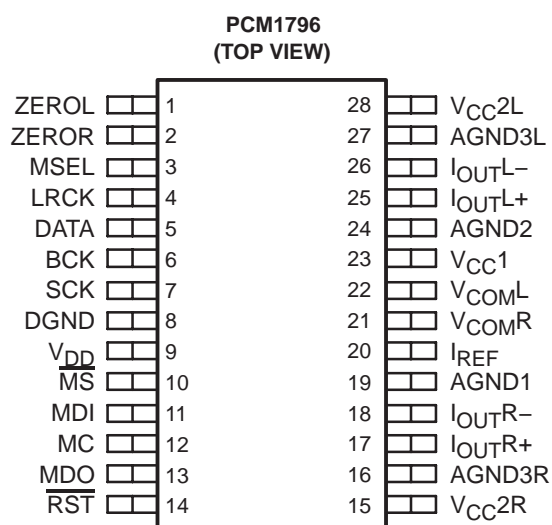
PCM1796
(TOP VIEW)

ZEROL 1
ZEROR 2
MSEL 3
LRCK 4
DATA 5
BCK 6
SCK 7
DGND 8
$V_{DD}$ 9
$\overline{MS}$ 10
MDI 11
MC 12
MDO 13
$\overline{RST}$ 14

28 $V_{CC}2L$
27 AGND3L
26 $I_{OUT}L-$
25 $I_{OUT}L+$
24 AGND2
23 $V_{CC}1$
22 $V_{COM}L$
21 $V_{COM}R$
20 $I_{REF}$
19 AGND1
18 $I_{OUT}R-$
17 $I_{OUT}R+$
16 AGND3R
15 $V_{CC}2R$